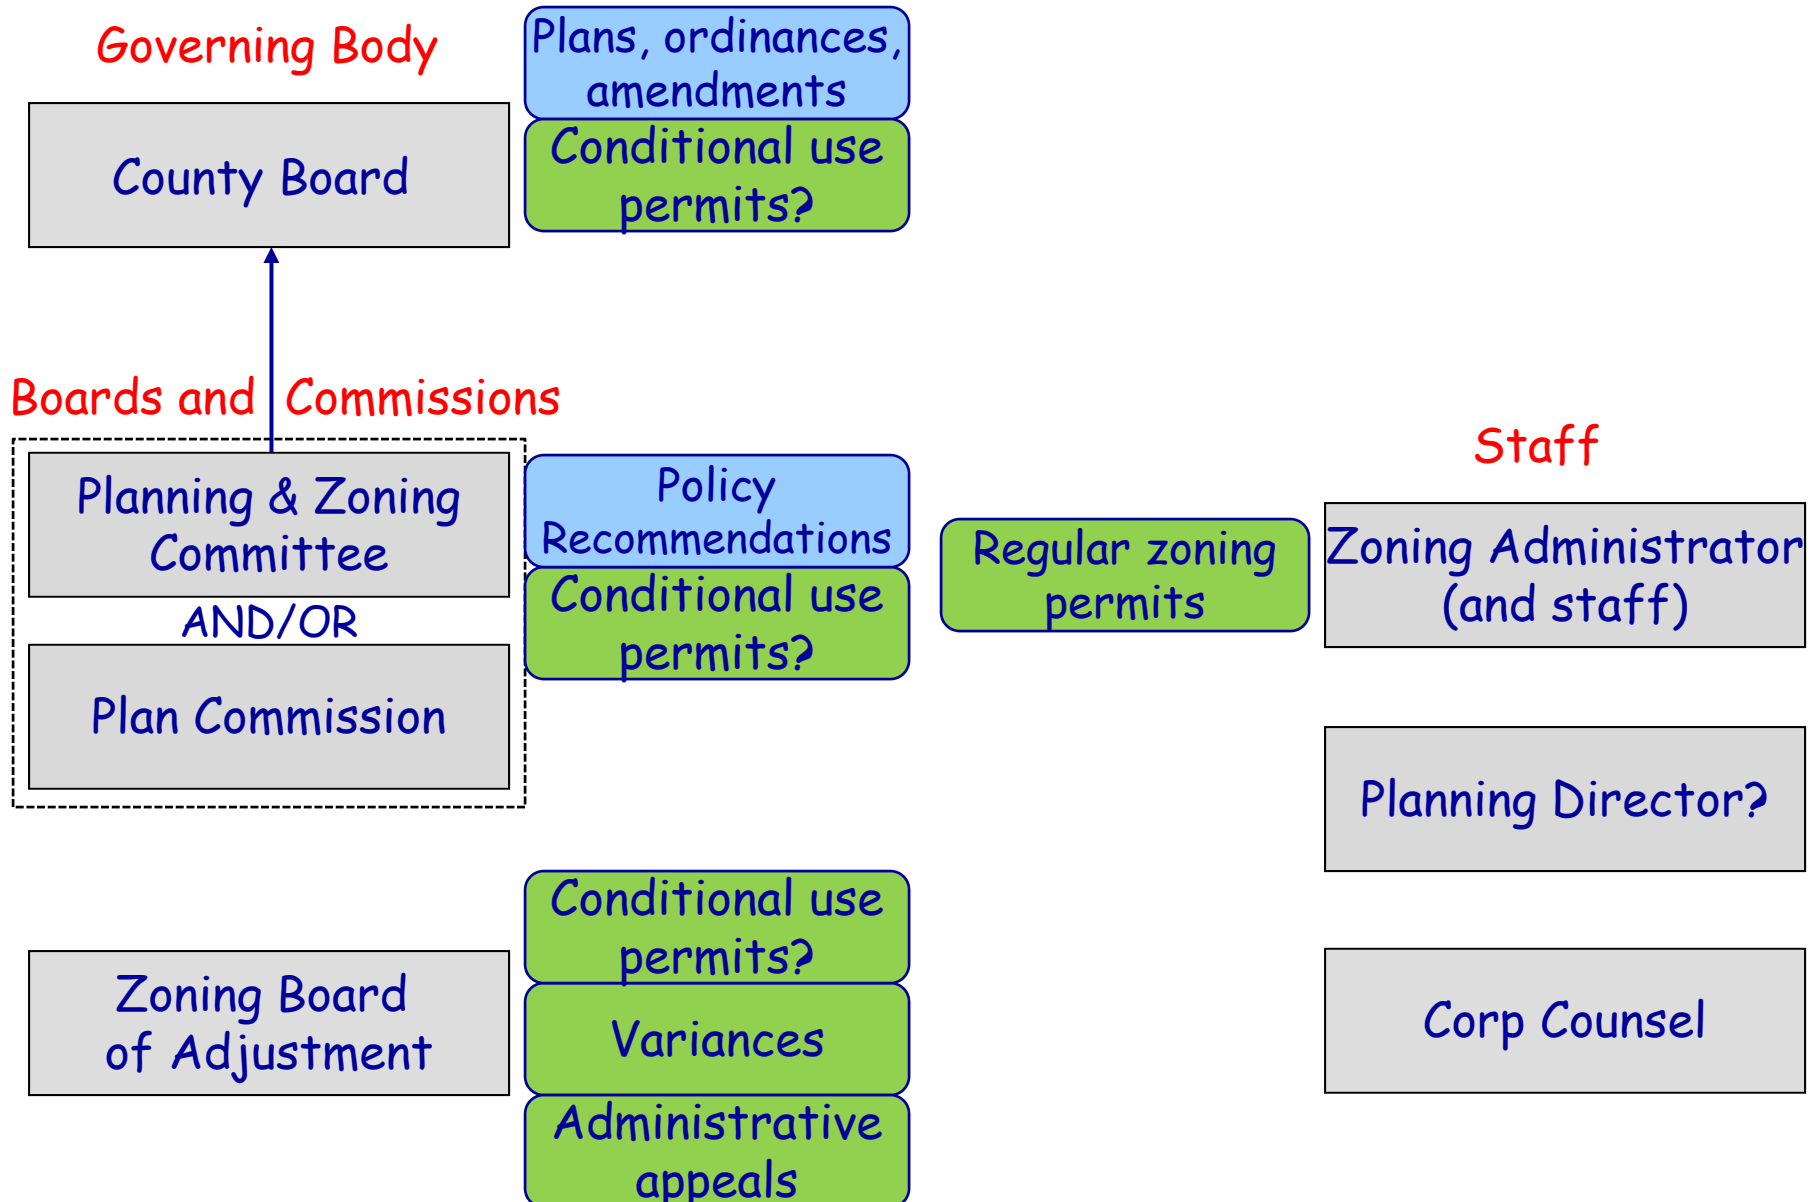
Governing Body

County Board

Plans, ordinances, amendments

Conditional use permits?

Boards and Commissions

Planning & Zoning Committee

AND/OR

Plan Commission

Policy Recommendations

Conditional use permits?

Regular zoning permits

Staff

Zoning Administrator (and staff)

Planning Director?

Zoning Board of Adjustment

Conditional use permits?

Variances

Administrative appeals

Corp Counsel